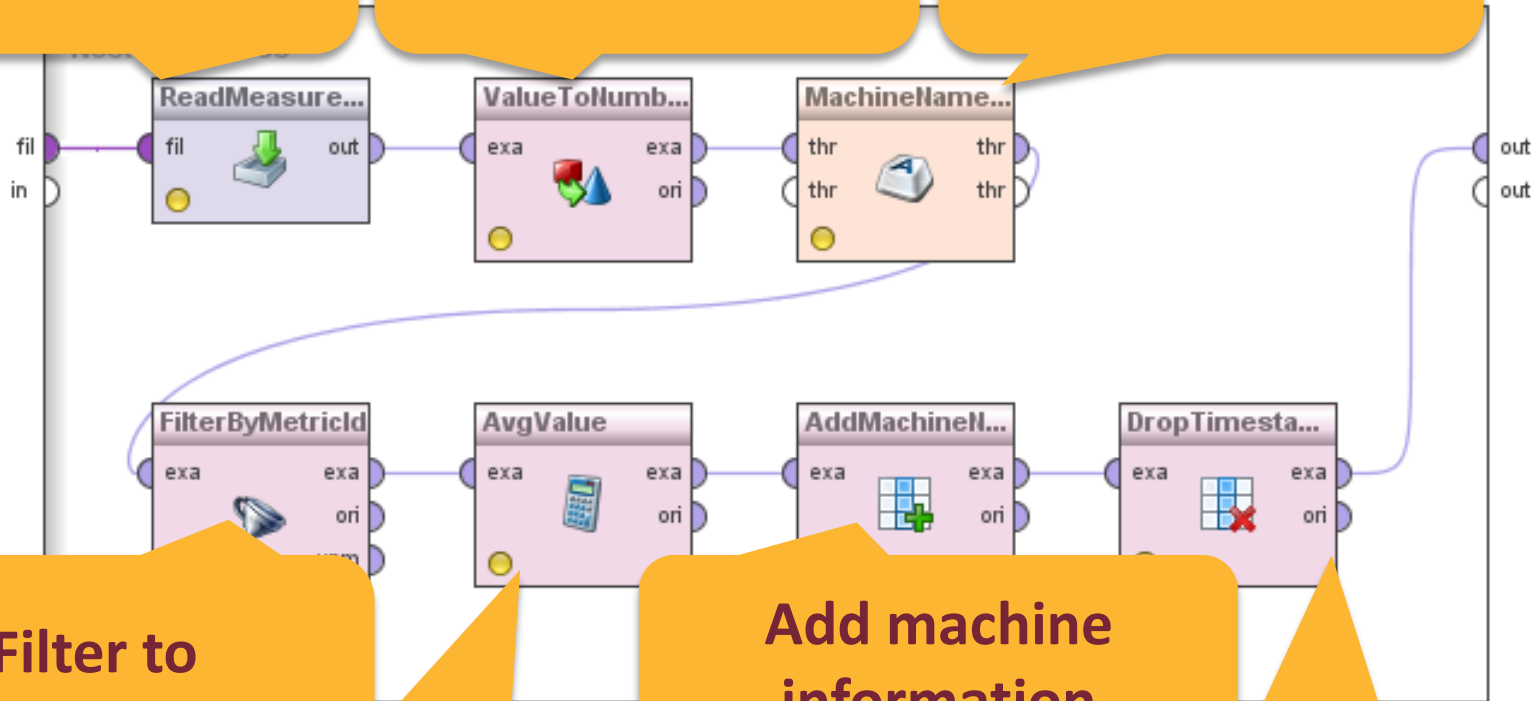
ReadMeasure...
fil
out
fil
in
ValueToNumb...
exa
exa
ori
MachineName...
thr
thr
thr
thr
out
out
FilterByMetricId
exa
exa
ori
AvgValue
exa
exa
ori
AddMachineN...
exa
exa
ori
DropTimesta...
exa
exa
ori
Filter to
Add machine
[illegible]